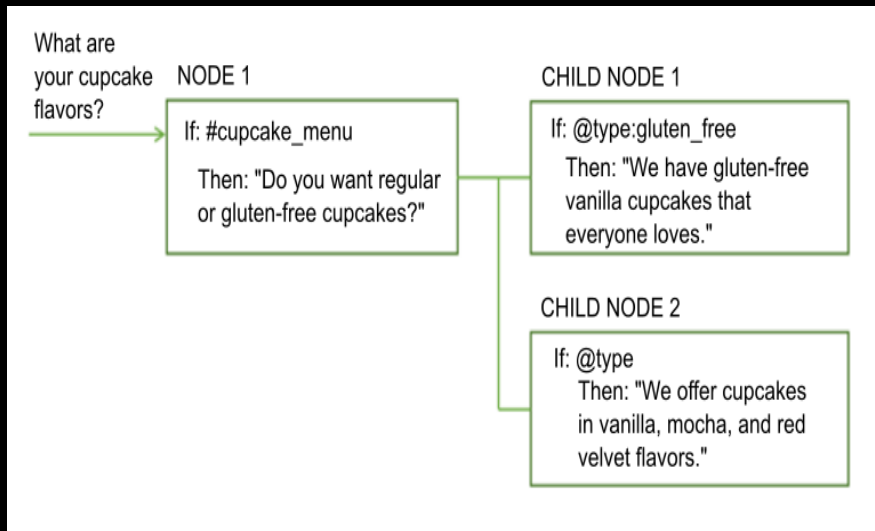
What are your cupcake flavors?

NODE 1

If: #cupcake_menu

Then: "Do you want regular or gluten-free cupcakes?"

CHILD NODE 1

If: @type:gluten_free

Then: "We have gluten-free vanilla cupcakes that everyone loves."

CHILD NODE 2

If: @type

Then: "We offer cupcakes in vanilla, mocha, and red velvet flavors."